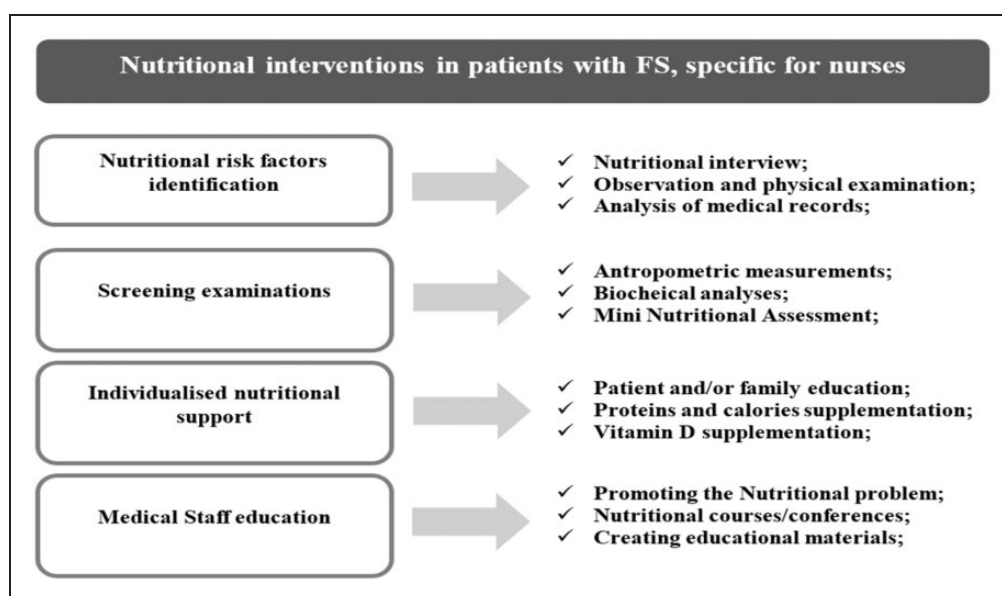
Nutritional interventions in patients with FS, specific for nurses

Nutritional risk factors identification

✓ Nutritional interview;
✓ Observation and physical examination;
✓ Analysis of medical records;

Screening examinations

✓ Antropometric measurements;
✓ Biocheical analyses;
✓ Mini Nutritional Assessment;

Individualised nutritional support

✓ Patient and/or family education;
✓ Proteins and calories supplementation;
✓ Vitamin D supplementation;

Medical Staff education

✓ Promoting the Nutritional problem;
✓ Nutritional courses/conferences;
✓ Creating educational materials;